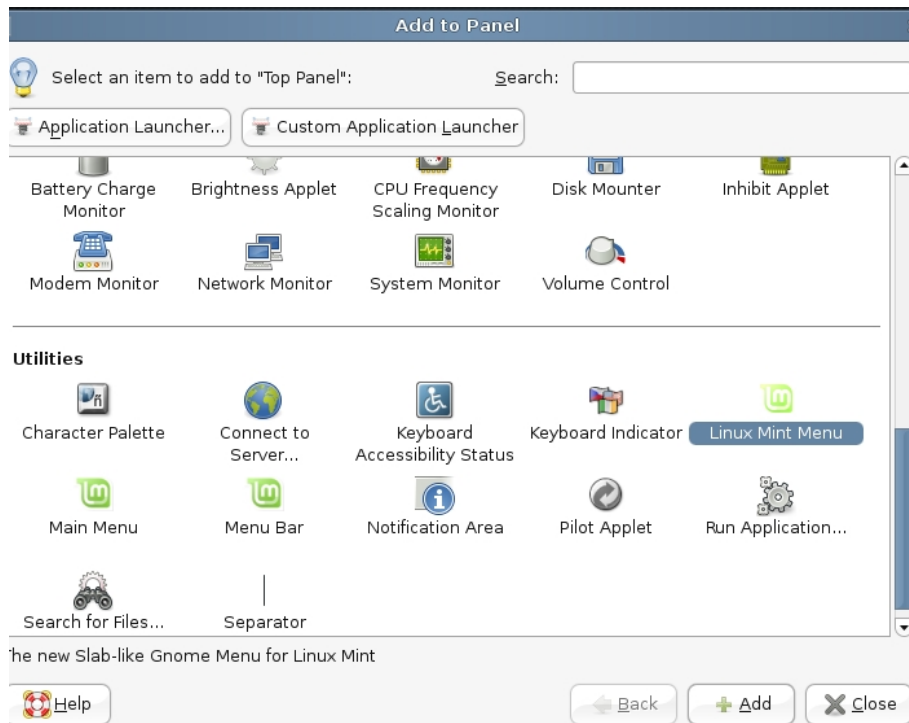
Add to Panel

Select an item to add to "Top Panel":

Search:

Application Launcher...

Custom Application Launcher

Battery Charge Monitor

Brightness Applet

CPU Frequency Scaling Monitor

Disk Mounter

Inhibit Applet

Modem Monitor

Network Monitor

System Monitor

Volume Control

Utilities

Character Palette

Connect to Server...

Keyboard Accessibility Status

Keyboard Indicator

Linux Mint Menu

Main Menu

Menu Bar

Notification Area

Pilot Applet

Run Application...

Search for Files...

Separator

he new Slab-like Gnome Menu for Linux Mint

Help

Back

Add

Close